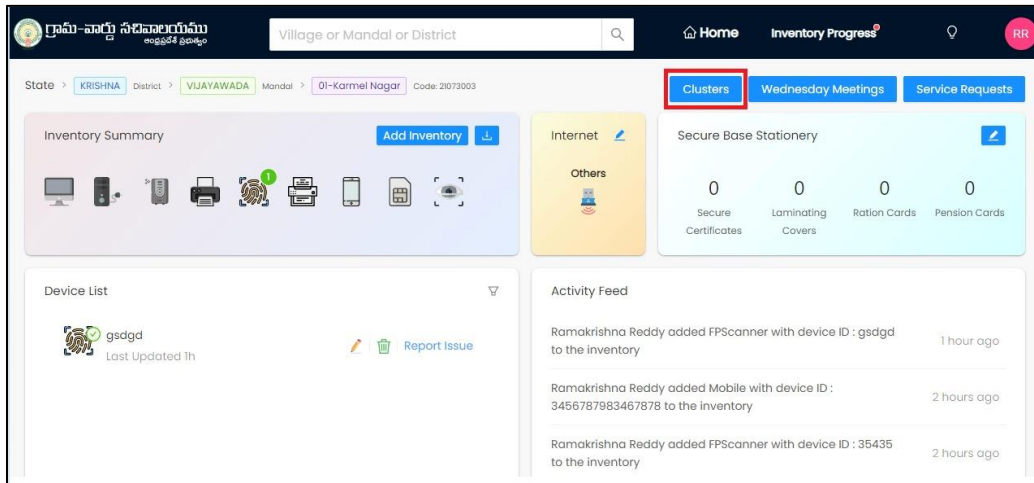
గ్రామ-వార్డు సచివాలయము
ఆంధ్రప్రదేశ్ ప్రభుత్వం

Village or Mandal or District

Home Inventory Progress RR

State > KRISHNA District > VIJAYAWADA Mandal > 01-Karmel Nagar Code: 21073003

Clusters Wednesday Meetings Service Requests

Inventory Summary Add Inventory

1

Internet

Others

Secure Base Stationery

| 0 | 0 | 0 | 0 |
|---|---|---|---|
| Secure Certificates | Laminating Covers | Ration Cards | Pension Cards |

Device List

gsdgd
Last Updated 1h

Report Issue

Activity Feed

Ramakrishna Reddy added FPScanner with device ID : gsdgd to the inventory 1 hour ago

Ramakrishna Reddy added Mobile with device ID : 3456787983467878 to the inventory 2 hours ago

Ramakrishna Reddy added FPScanner with device ID : 35435 to the inventory 2 hours ago